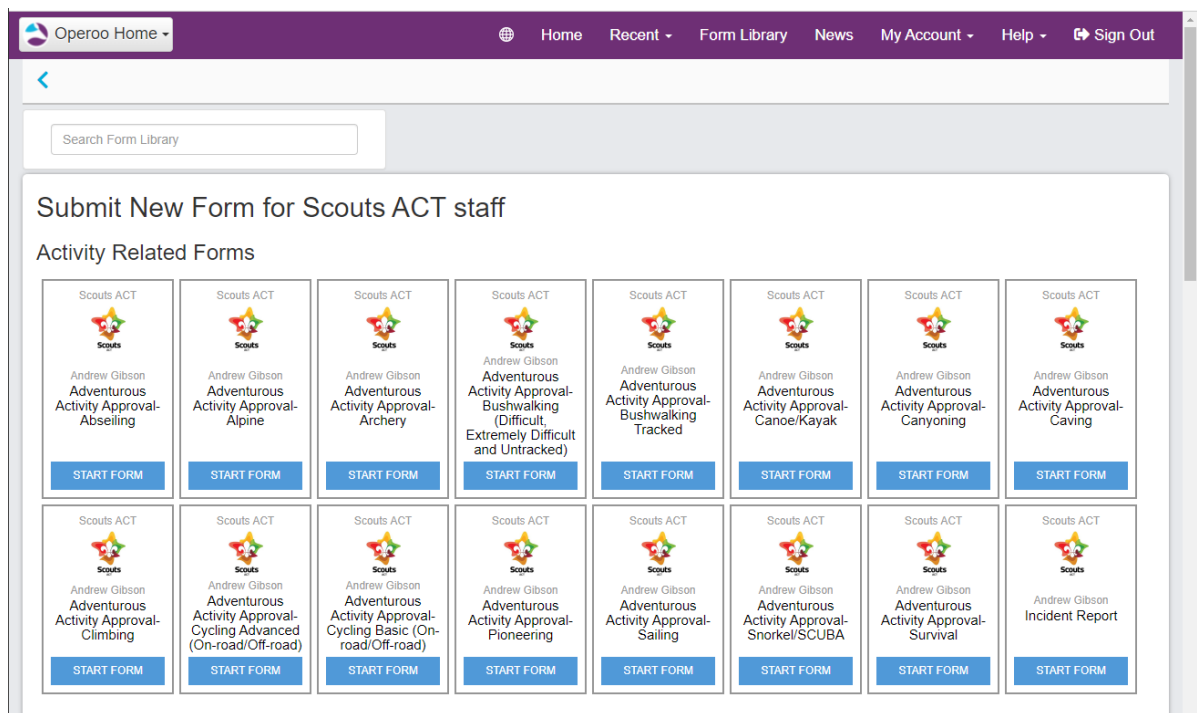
Operoo Home ▾

Home
Recent ▾
Form Library
News
My Account ▾
Help ▾
Sign Out

Search Form Library

Submit New Form for Scouts ACT staff

Activity Related Forms

Scouts ACT
Scouts
Andrew Gibson
Adventurous Activity Approval-Abseiling
START FORM

Scouts ACT
Scouts
Andrew Gibson
Adventurous Activity Approval-Alpine
START FORM

Scouts ACT
Scouts
Andrew Gibson
Adventurous Activity Approval-Archery
START FORM

Scouts ACT
Scouts
Andrew Gibson
Adventurous Activity Approval-Bushwalking (Difficult, Extremely Difficult and Untracked)
START FORM

Scouts ACT
Scouts
Andrew Gibson
Adventurous Activity Approval-Bushwalking Tracked
START FORM

Scouts ACT
Scouts
Andrew Gibson
Adventurous Activity Approval-Canoe/Kayak
START FORM

Scouts ACT
Scouts
Andrew Gibson
Adventurous Activity Approval-Canyoning
START FORM

Scouts ACT
Scouts
Andrew Gibson
Adventurous Activity Approval-Caving
START FORM

Scouts ACT
Scouts
Andrew Gibson
Adventurous Activity Approval-Climbing
START FORM

Scouts ACT
Scouts
Andrew Gibson
Adventurous Activity Approval-Cycling Advanced (On-road/Off-road)
START FORM

Scouts ACT
Scouts
Andrew Gibson
Adventurous Activity Approval-Cycling Basic (On-road/Off-road)
START FORM

Scouts ACT
Scouts
Andrew Gibson
Adventurous Activity Approval-Pioneering
START FORM

Scouts ACT
Scouts
Andrew Gibson
Adventurous Activity Approval-Sailing
START FORM

Scouts ACT
Scouts
Andrew Gibson
Adventurous Activity Approval-Snorkel/SCUBA
START FORM

Scouts ACT
Scouts
Andrew Gibson
Adventurous Activity Approval-Survival
START FORM

Scouts ACT
Scouts
Andrew Gibson
Incident Report
START FORM